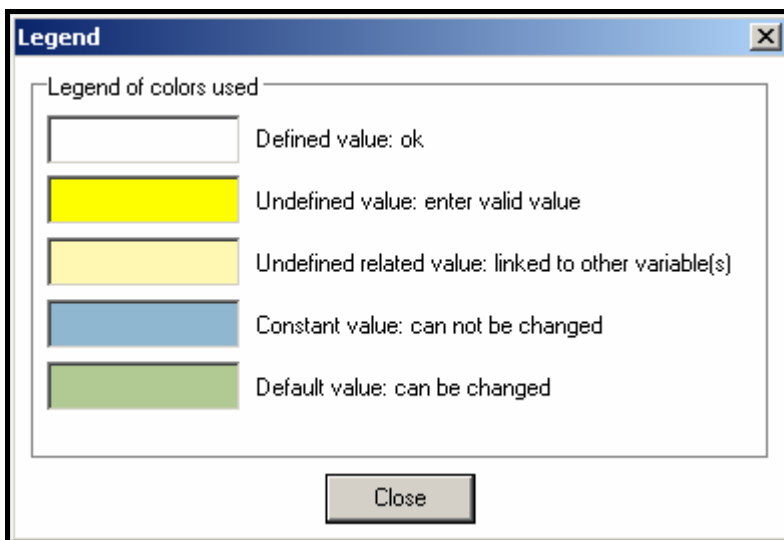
Legend

Legend of colors used

Defined value: ok

Undefined value: enter valid value

Undefined related value: linked to other variable(s)

Constant value: can not be changed

Default value: can be changed

Close